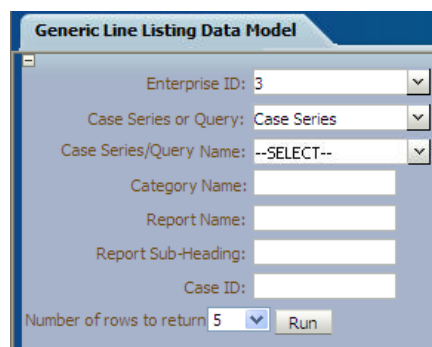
Generic Line Listing Data Model

−

Enterprise ID: 3

Case Series or Query: Case Series

Case Series/Query Name: --SELECT--

Category Name:

Report Name:

Report Sub-Heading:

Case ID:

Number of rows to return 5 Run